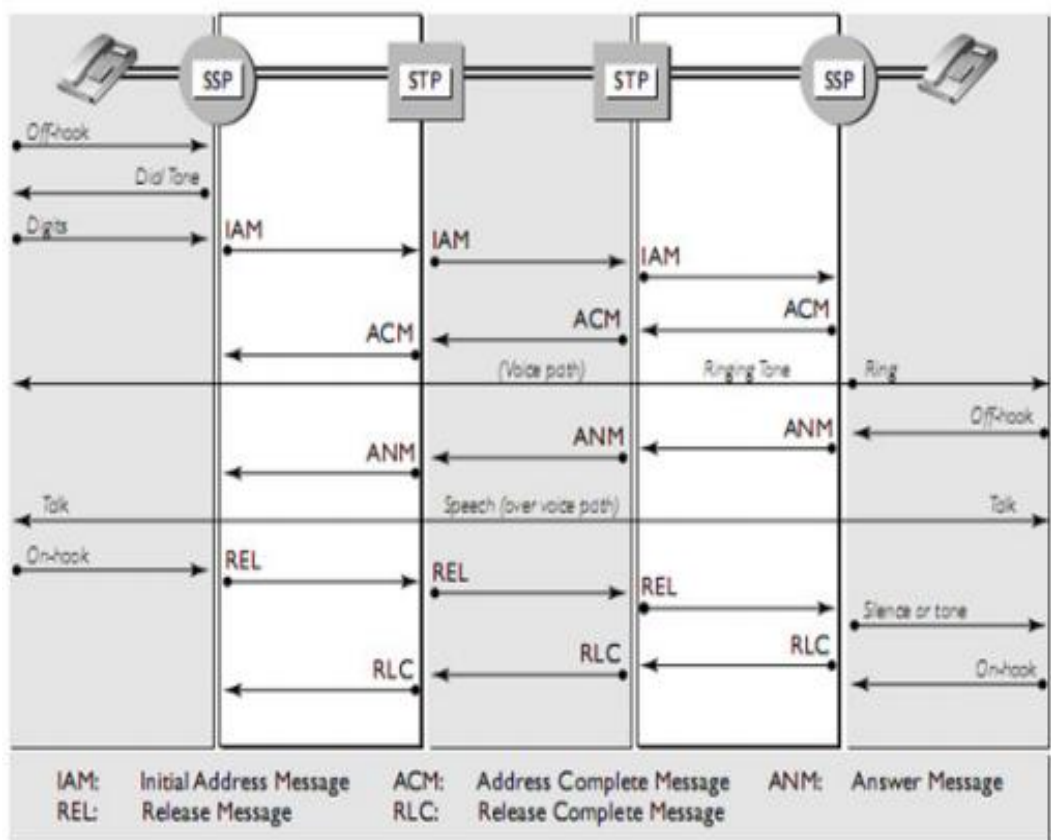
SSP
STP
STP
SSP

Off-hook
Dial Tone
Digits
IAM
IAM
IAM
ACM
ACM
ACM
(Voice path)
Ringing Tone
Ring
Off-hook
ANM
ANM
ANM
Talk
Speech (over voice path)
Talk
On-hook
REL
REL
REL
Silence or tone
RLC
RLC
RLC
On-hook

IAM: Initial Address Message
ACM: Address Complete Message
ANM: Answer Message
REL: Release Message
RLC: Release Complete Message